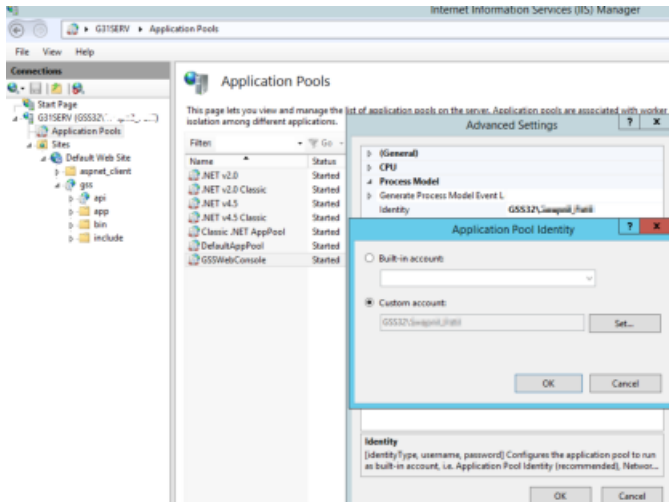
Internet Information Services (IIS) Manager

G31SERV ▸ Application Pools

File View Help

Connections

Start Page
G31SERV (GSS32\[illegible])
Application Pools
Sites
Default Web Site
aspnet_client
gss
api
app
bin
include

Application Pools

This page lets you view and manage the list of application pools on the server. Application pools are associated with worker isolation among different applications.

Filter: Go

| Name | Status |
|---|---|
| .NET v2.0 | Started |
| .NET v2.0 Classic | Started |
| .NET v4.5 | Started |
| .NET v4.5 Classic | Started |
| Classic .NET AppPool | Started |
| DefaultAppPool | Started |
| GSSWebConsole | Started |

Advanced Settings ? X

(General)
CPU
Process Model
Generate Process Model Event L
Identity GSS32\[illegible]

Application Pool Identity ? X

Built-in account:

Custom account:
GSS32\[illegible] Set...

OK Cancel

Identity
[identityType, username, password] Configures the application pool to run as built-in account, i.e. Application Pool Identity (recommended), Networ...

OK Cancel